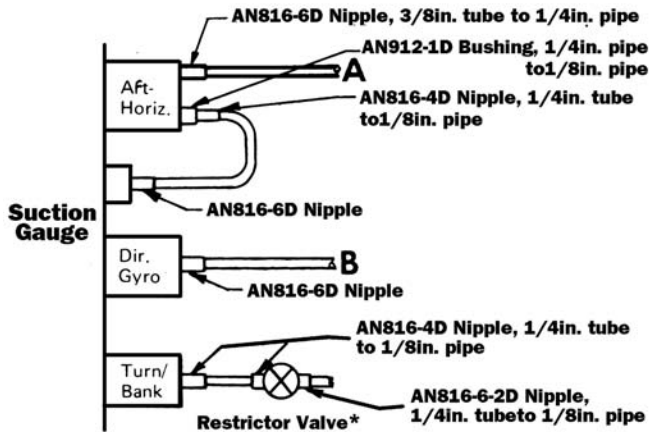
AN816-6D Nipple, 3/8in. tube to 1/4in. pipe

AN912-1D Bushing, 1/4in. pipe to1/8in. pipe

Aft-Horiz.

A

AN816-4D Nipple, 1/4in. tube to1/8in. pipe

AN816-6D Nipple

Suction Gauge

Dir. Gyro

B

AN816-6D Nipple

AN816-4D Nipple, 1/4in. tube to 1/8in. pipe

Turn/Bank

Restrictor Valve*

AN816-6-2D Nipple, 1/4in. tubeto 1/8in. pipe